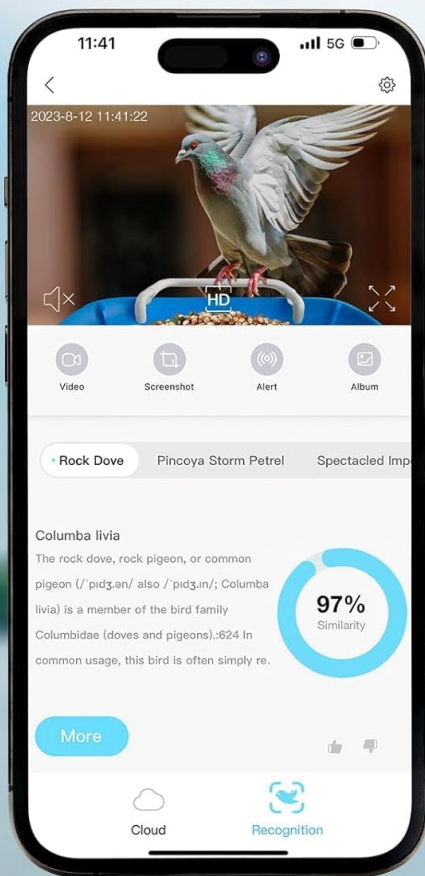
11:41
5G

2023-8-12 11:41:22

HD

Video
Screenshot
Alert
Album

Rock Dove
Pincoya Storm Petrel
Spectacled Imp

Columba livia

The rock dove, rock pigeon, or common pigeon (/ˈpɪdʒ.ən/ also /ˈpɪdʒ.ɪn/; Columba livia) is a member of the bird family Columbidae (doves and pigeons).:624 In common usage, this bird is often simply re.

97%
Similarity

More

Cloud
Recognition